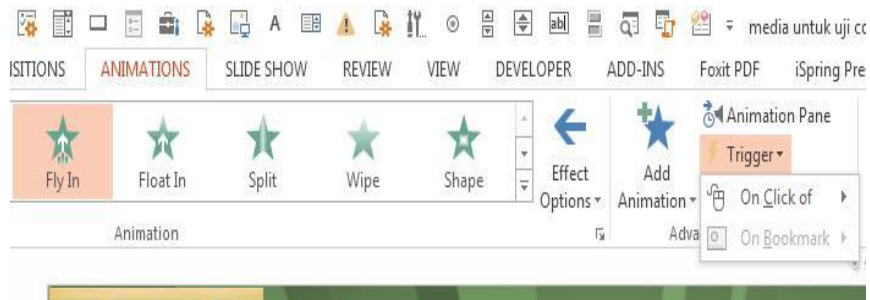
A abl media untuk uji c

ISITIONS ANIMATIONS SLIDE SHOW REVIEW VIEW DEVELOPER ADD-INS Foxit PDF iSpring Pre

Fly In Float In Split Wipe Shape Effect Options Add Animation Animation Pane Trigger On Click of On Bookmark

Animation Adva